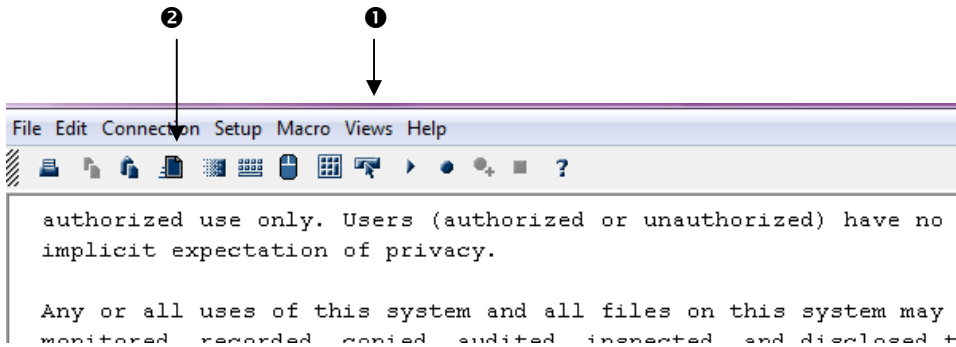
❷ ❶

File Edit Connection Setup Macro Views Help

?

authorized use only. Users (authorized or unauthorized) have no implicit expectation of privacy.

Any or all uses of this system and all files on this system may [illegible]